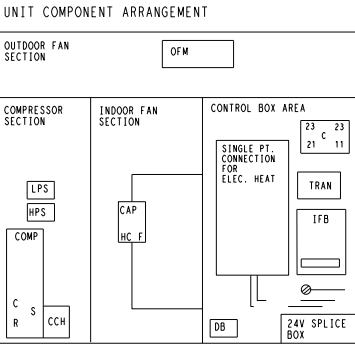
UNIT COMPONENT ARRANGEMENT

OUTDOOR FAN SECTION

OFM

COMPRESSOR SECTION

LPS

HPS

COMP

C
S
R

CCH

INDOOR FAN SECTION

CAP

HC F

CONTROL BOX AREA

23 23
C
21 11

SINGLE PT. CONNECTION FOR ELEC. HEAT

TRAN

IFB

DB

24V SPLICE BOX